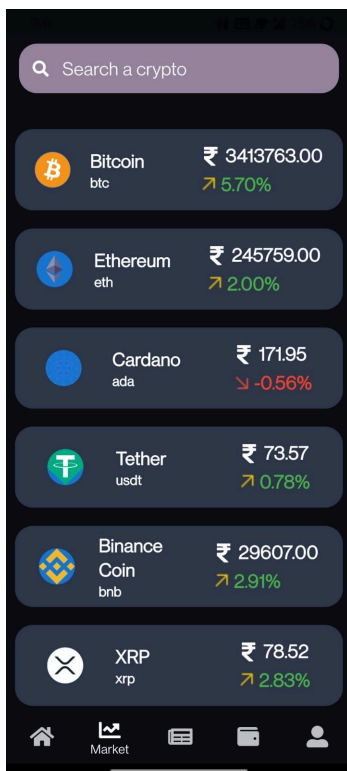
Search a crypto

Bitcoin
btc
₹ 3413763.00
↗ 5.70%

Ethereum
eth
₹ 245759.00
↗ 2.00%

Cardano
ada
₹ 171.95
↘ -0.56%

Tether
usdt
₹ 73.57
↗ 0.78%

Binance Coin
bnb
₹ 29607.00
↗ 2.91%

XRP
xrp
₹ 78.52
↗ 2.83%

Market